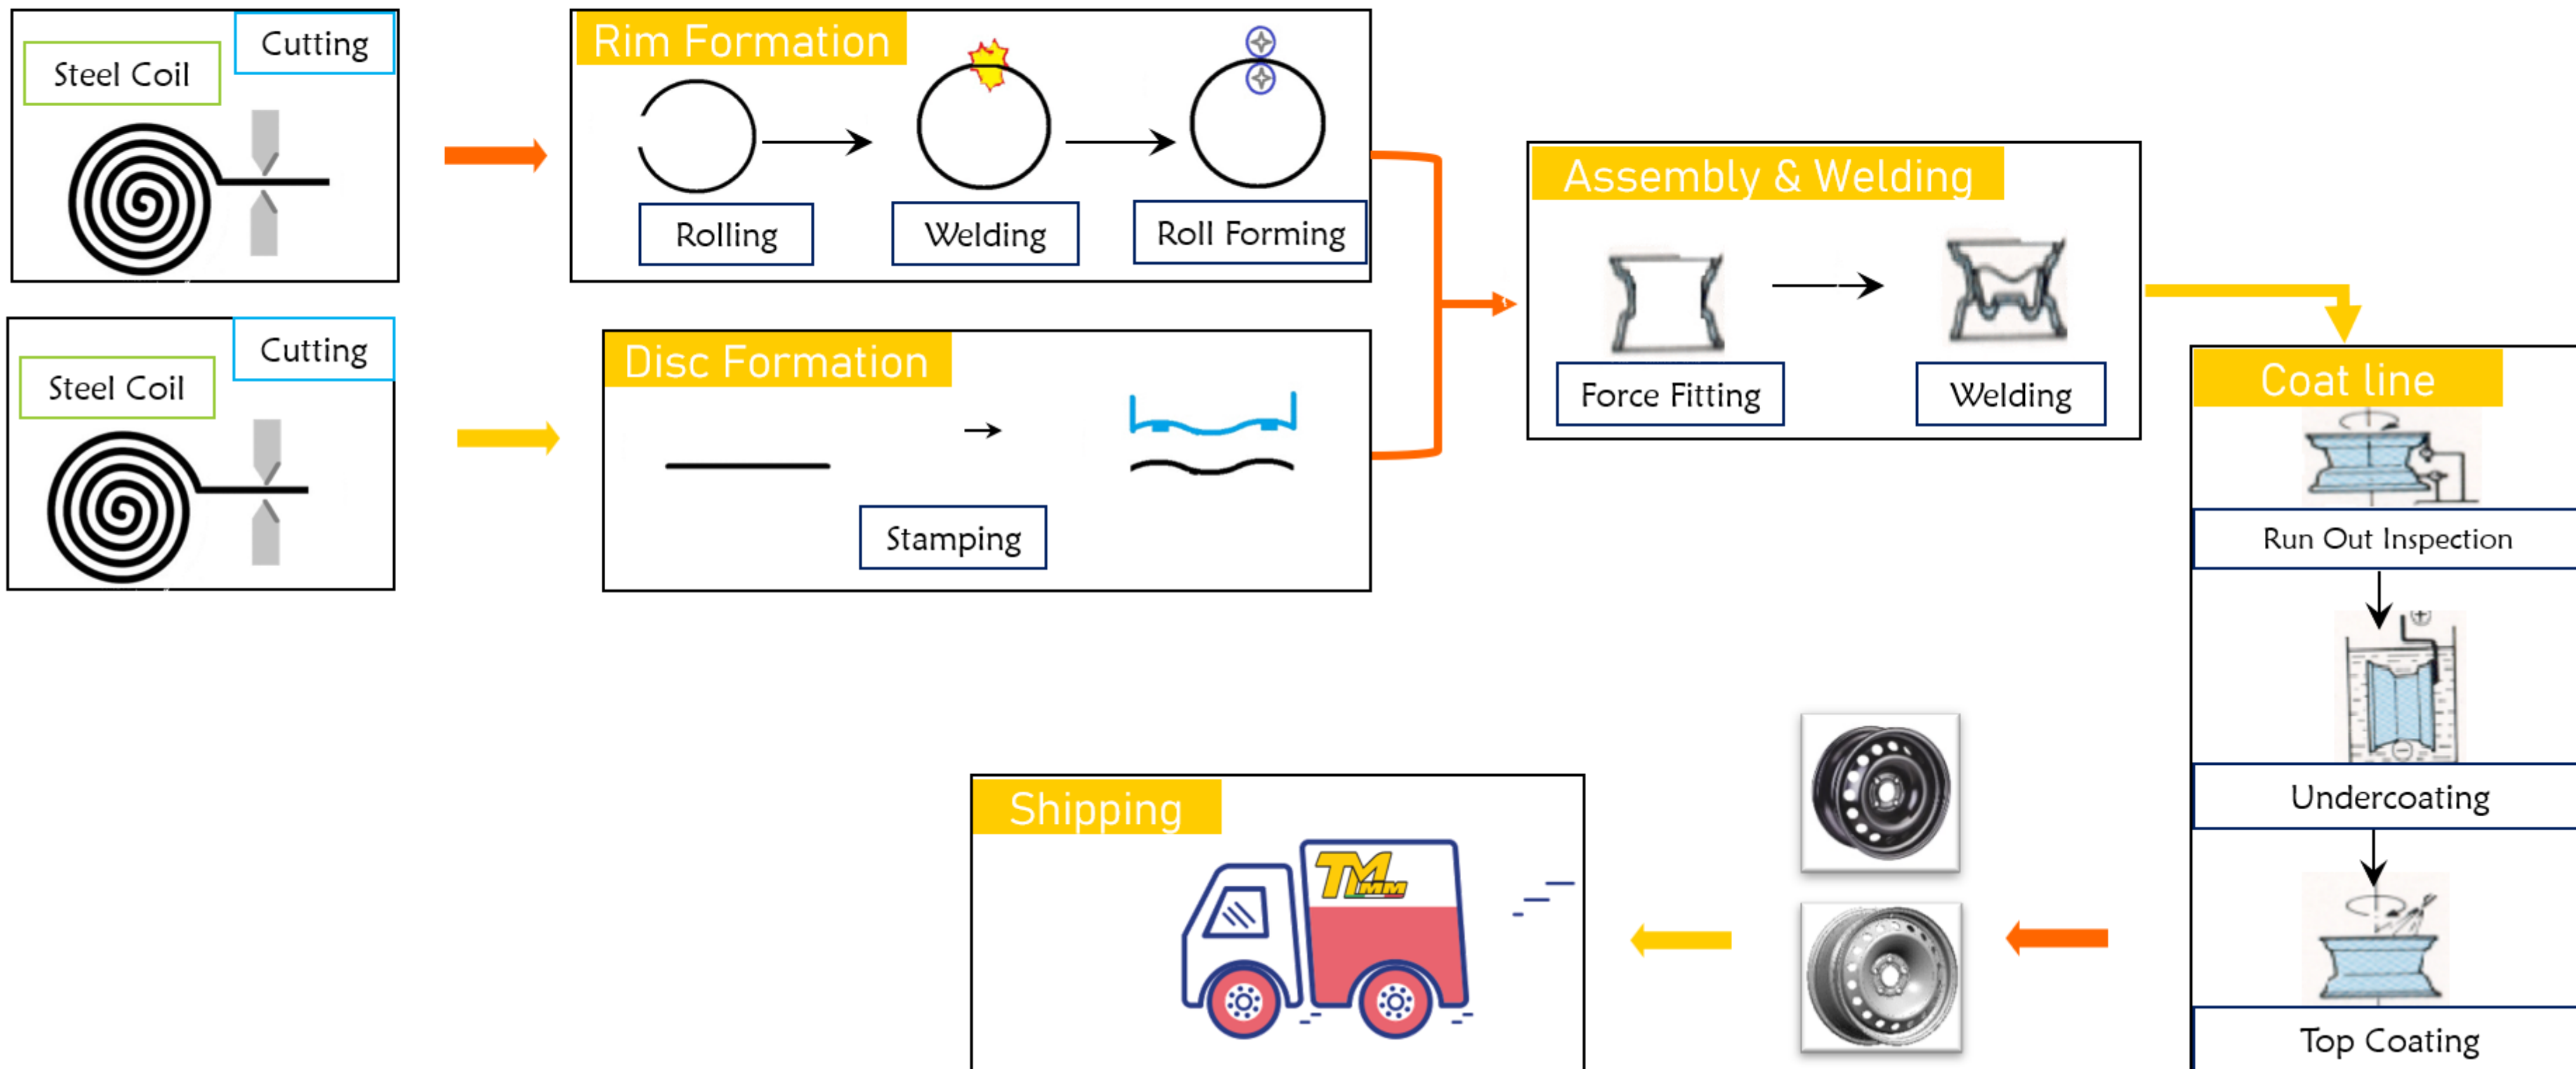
Steel Coil

Cutting

Rim Formation

Rolling

Welding

Roll Forming

Steel Coil

Cutting

Disc Formation

Stamping

Assembly & Welding

Force Fitting

Welding

Coat line

Run Out Inspection

Undercoating

Top Coating

Shipping

TMMM